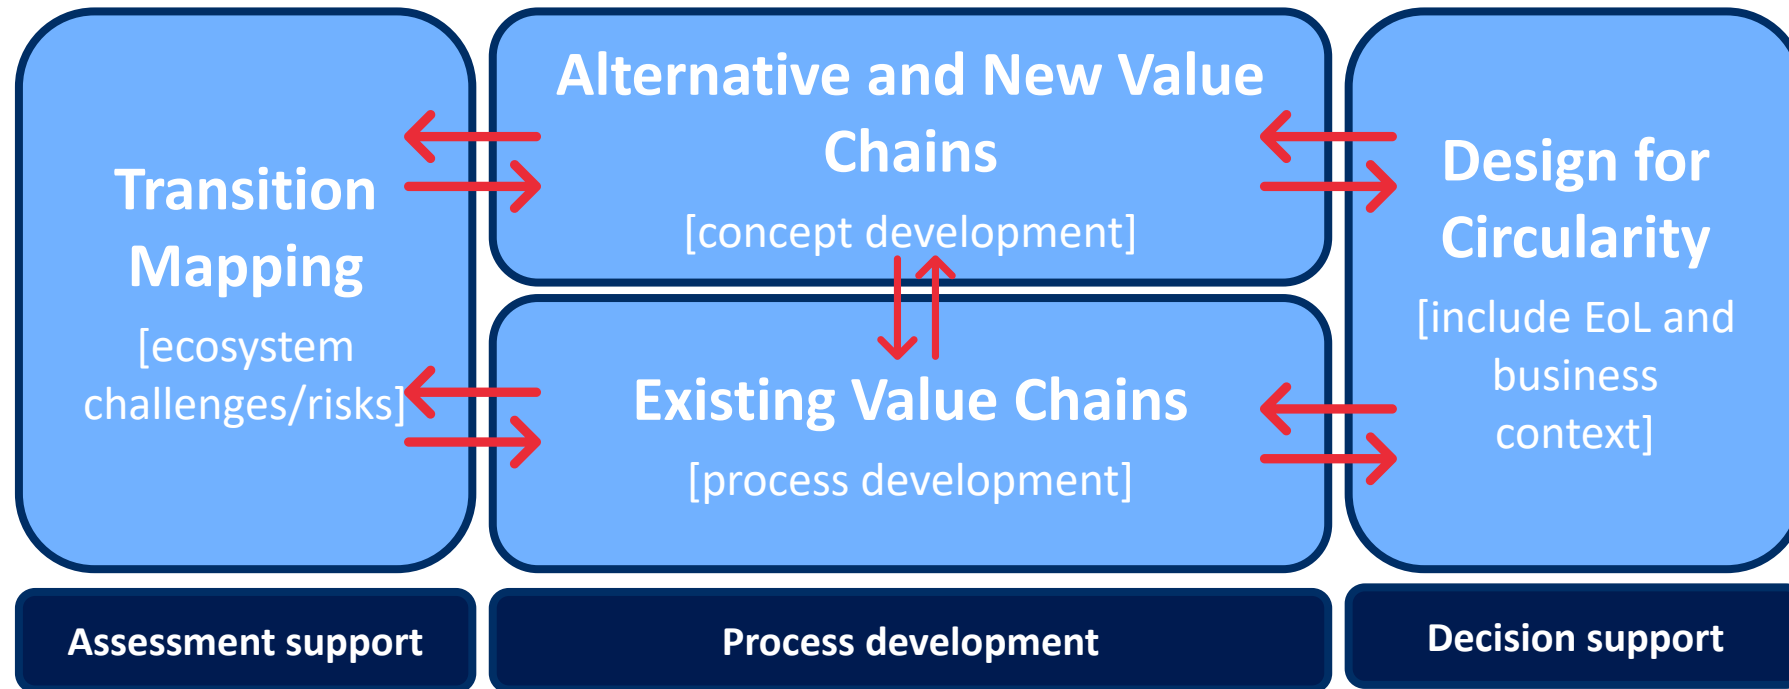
Transition Mapping
[ecosystem challenges/risks]

Alternative and New Value Chains
[concept development]

Existing Value Chains
[process development]

Design for Circularity
[include EoL and business context]

Assessment support

Process development

Decision support